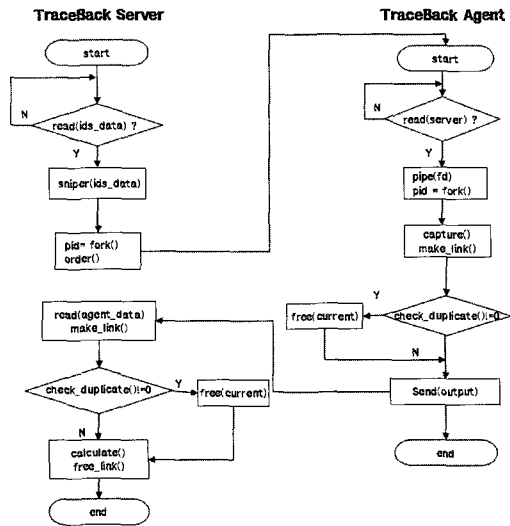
TraceBack Server

start

N

read(ids_data) ?

Y

sniper(ids_data)

pid= fork()
order()

read(agent_data)
make_link()

check_duplicate()!=0

Y

free(current)

N

calculate()
free_link()

end

TraceBack Agent

start

N

read(server) ?

Y

pipe(fd)
pid = fork()

capture()
make_link()

Y

free(current)

check_duplicate()!=0

N

Send(output)

end